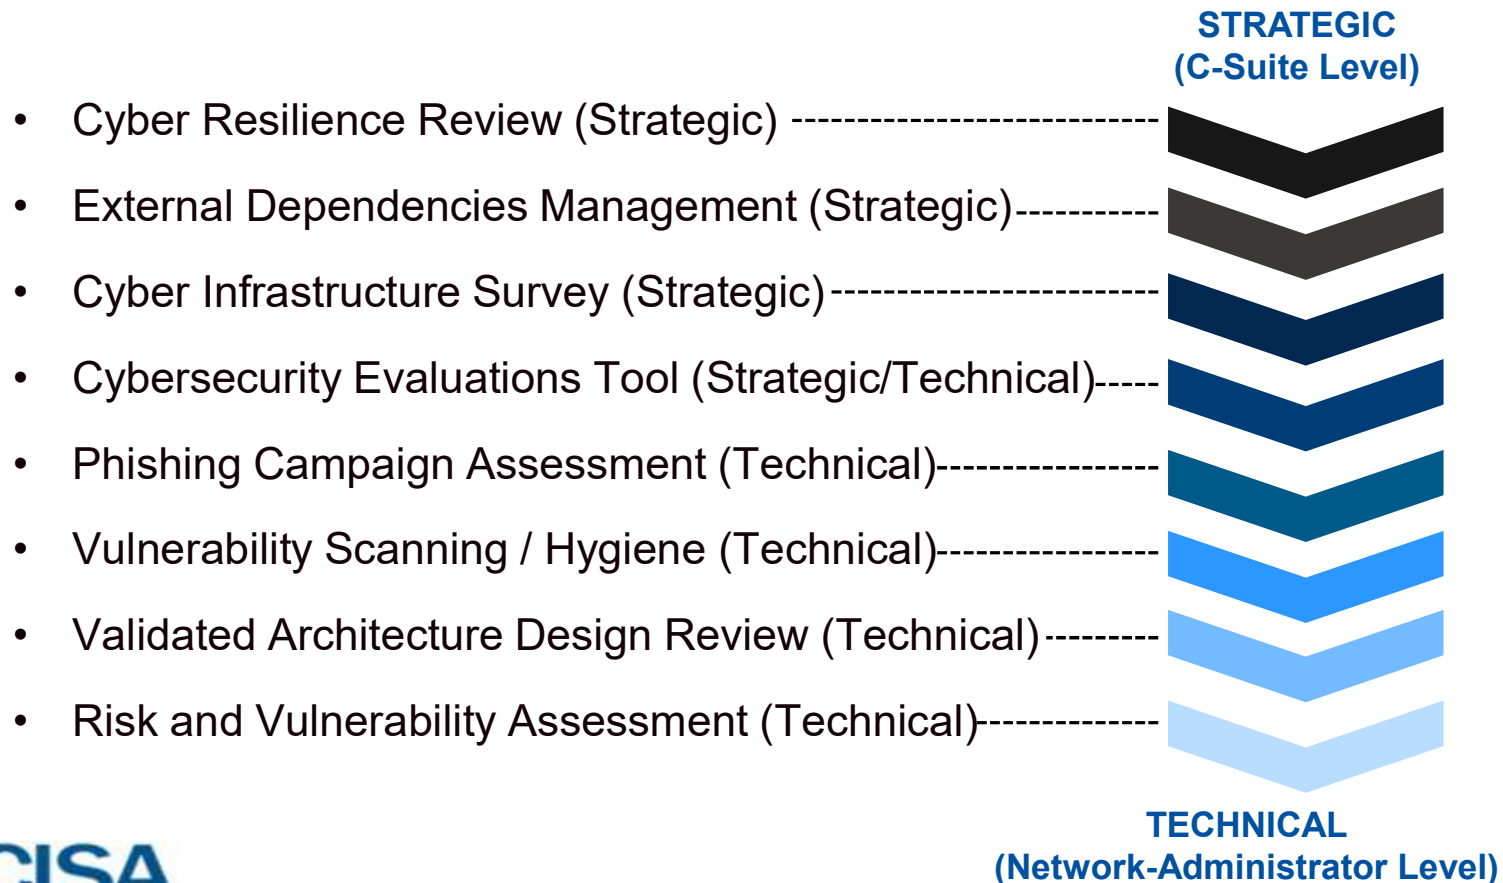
STRATEGIC
(C-Suite Level)

- Cyber Resilience Review (Strategic) ---------------------------
- External Dependencies Management (Strategic)-----------
- Cyber Infrastructure Survey (Strategic)------------------------
- Cybersecurity Evaluations Tool (Strategic/Technical)-----
- Phishing Campaign Assessment (Technical)----------------
- Vulnerability Scanning / Hygiene (Technical)----------------
- Validated Architecture Design Review (Technical)---------
- Risk and Vulnerability Assessment (Technical)-------------

TECHNICAL
(Network-Administrator Level)

CISA